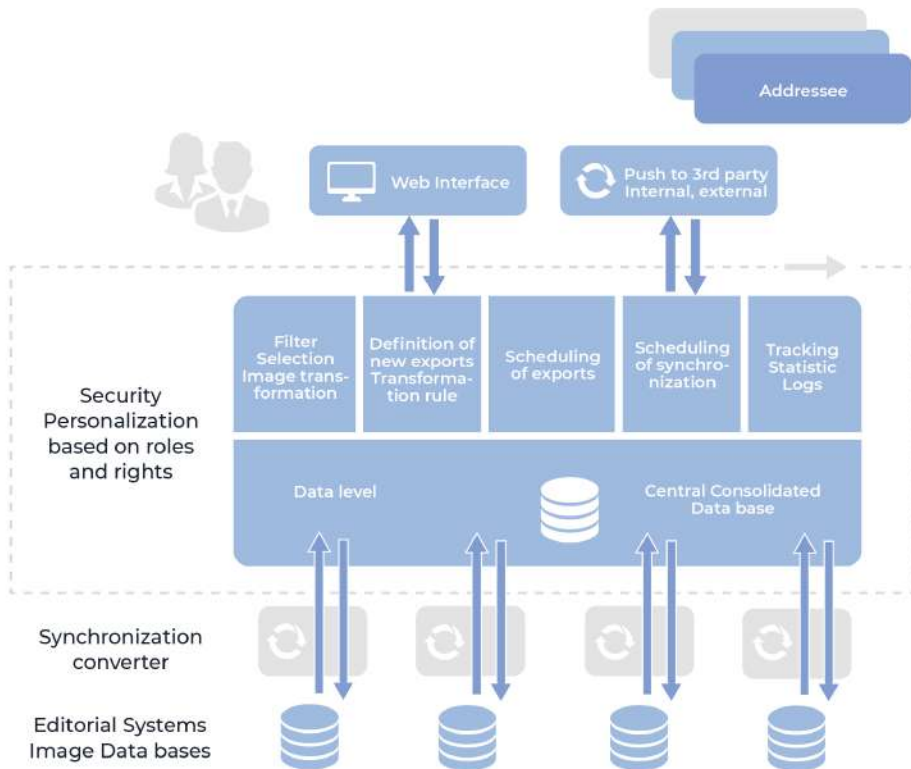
Addressee

Web Interface

Push to 3rd party
Internal, external

Security Personalization based on roles and rights

Filter Selection Image transformation

Definition of new exports Transformation rule

Scheduling of exports

Scheduling of synchronization

Tracking Statistic Logs

Data level

Central Consolidated Data base

Synchronization converter

Editorial Systems Image Data bases